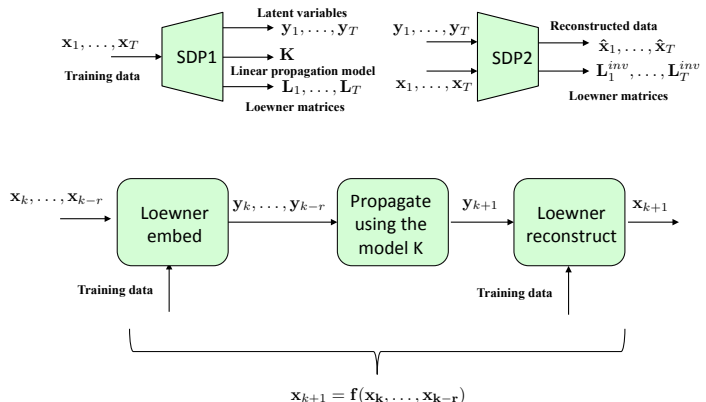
$\mathbf{x}_1, \ldots, \mathbf{x}_T$

Training data

SDP1

Latent variables

$\mathbf{y}_1, \ldots, \mathbf{y}_T$

$\mathbf{K}$

Linear propagation model

$\mathbf{L}_1, \ldots, \mathbf{L}_T$

Loewner matrices

$\mathbf{y}_1, \ldots, \mathbf{y}_T$

$\mathbf{x}_1, \ldots, \mathbf{x}_T$

SDP2

Reconstructed data

$\hat{\mathbf{x}}_1, \ldots, \hat{\mathbf{x}}_T$

$\mathbf{L}_1^{inv}, \ldots, \mathbf{L}_T^{inv}$

Loewner matrices

$\mathbf{x}_k, \ldots, \mathbf{x}_{k-r}$

Loewner embed

Training data

$\mathbf{y}_k, \ldots, \mathbf{y}_{k-r}$

Propagate using the model K

$\mathbf{y}_{k+1}$

Loewner reconstruct

Training data

$\mathbf{x}_{k+1}$

$\mathbf{x}_{k+1} = \mathbf{f}(\mathbf{x_k}, \ldots, \mathbf{x_{k-r}})$